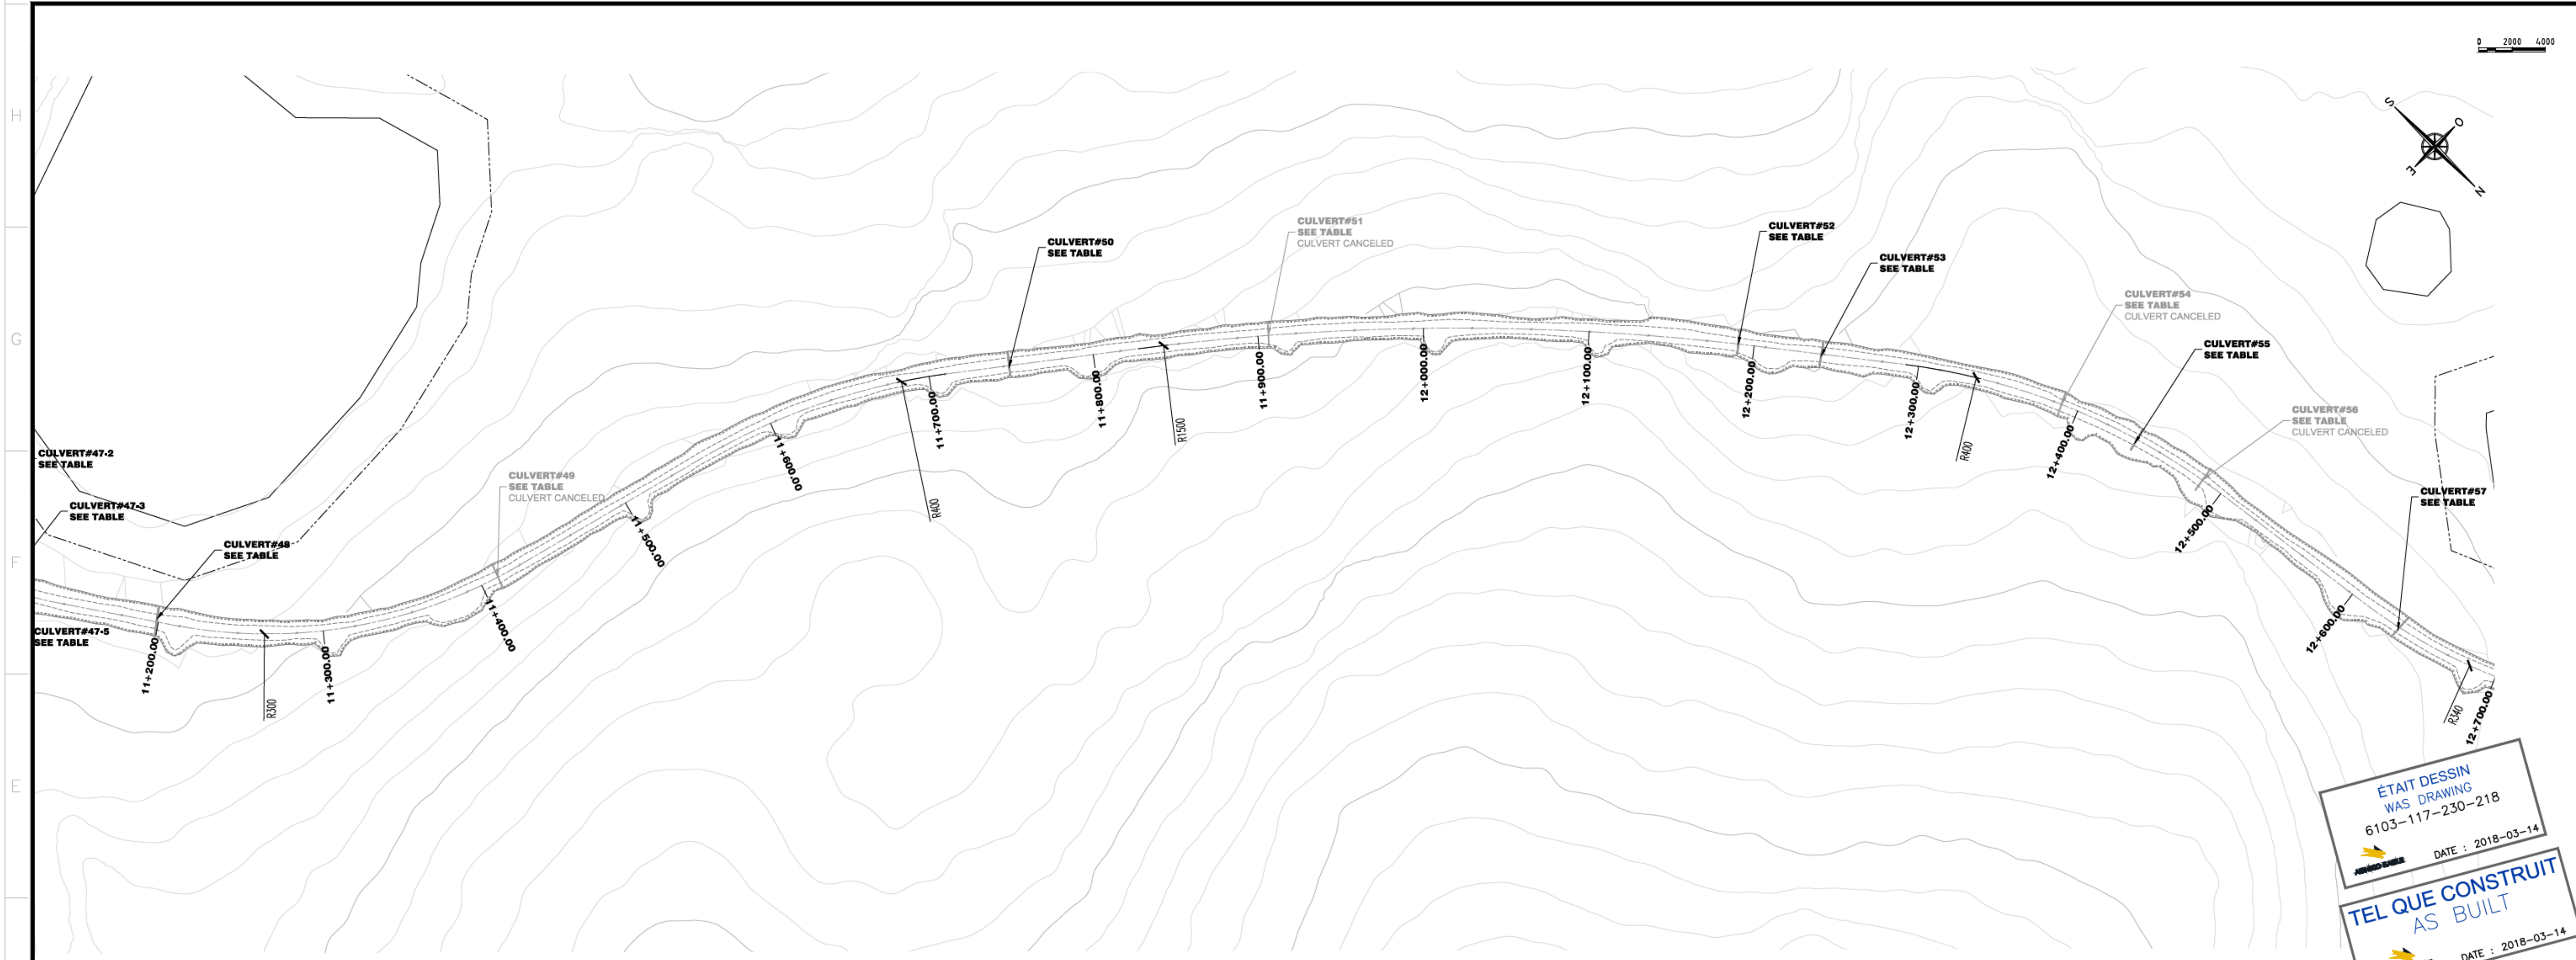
0 2000 4000

H

G

F

E

S O E N

CULVERT#50
SEE TABLE

CULVERT#51
SEE TABLE
CULVERT CANCELED

CULVERT#52
SEE TABLE

CULVERT#53
SEE TABLE

CULVERT#54
SEE TABLE
CULVERT CANCELED

CULVERT#55
SEE TABLE

CULVERT#56
SEE TABLE
CULVERT CANCELED

CULVERT#57
SEE TABLE

CULVERT#47-2
SEE TABLE

CULVERT#47-3
SEE TABLE

CULVERT#48
SEE TABLE

CULVERT#49
SEE TABLE
CULVERT CANCELED

CULVERT#47-5
SEE TABLE

11+200.00

R300

11+300.00

11+400.00

11+500.00

11+600.00

R400

11+700.00

11+800.00

R1500

11+900.00

12+000.00

12+100.00

12+200.00

12+300.00

R400

12+400.00

12+500.00

12+600.00

R340

12+700.00

ÉTAIT DESSIN
WAS DRAWING
6103-117-230-218
DATE : 2018-03-14

TEL QUE CONSTRUIT
AS BUILT
DATE : 2018-03-14